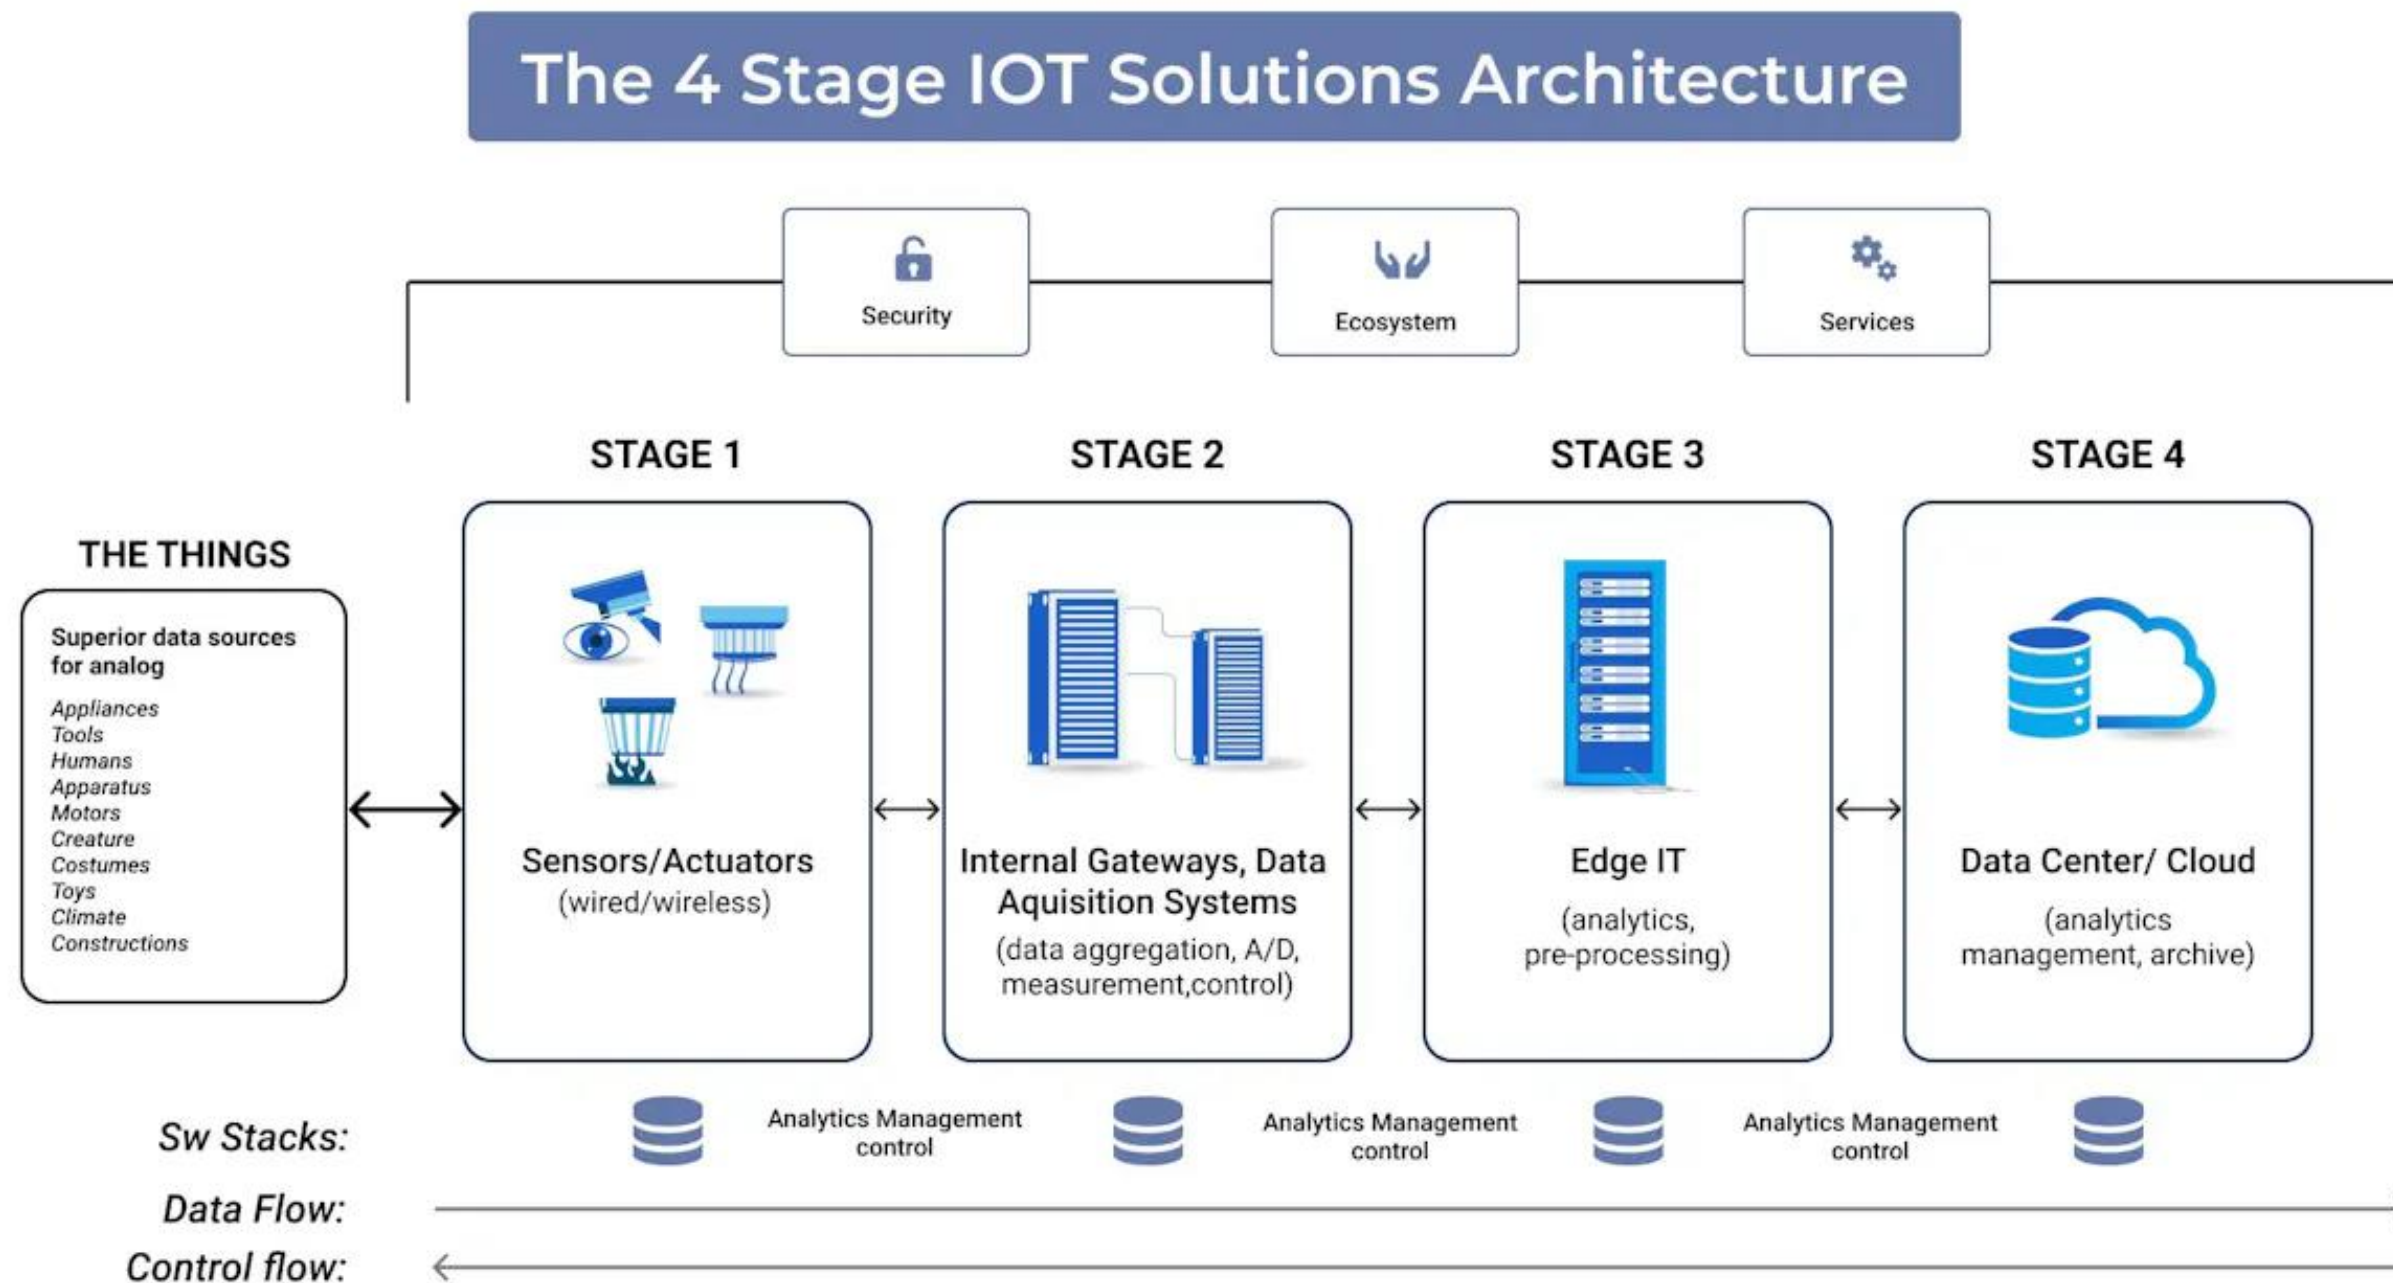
The 4 Stage IOT Solutions Architecture

Security

Ecosystem

Services

STAGE 1

STAGE 2

STAGE 3

STAGE 4

THE THINGS

Superior data sources for analog

Appliances
Tools
Humans
Apparatus
Motors
Creature
Costumes
Toys
Climate
Constructions

Sensors/Actuators
(wired/wireless)

Internal Gateways, Data Aquisition Systems
(data aggregation, A/D, measurement,control)

Edge IT
(analytics, pre-processing)

Data Center/ Cloud
(analytics management, archive)

Sw Stacks:

Analytics Management control

Analytics Management control

Analytics Management control

Data Flow:

Control flow: